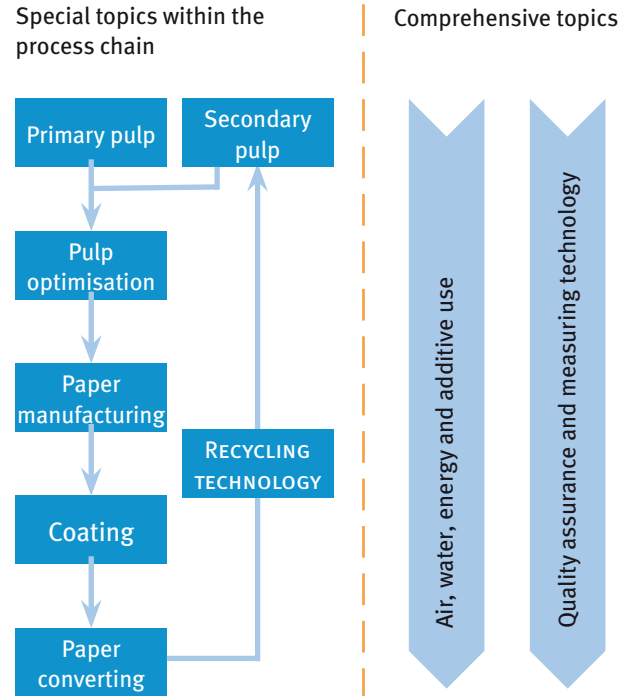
Special topics within the process chain

Comprehensive topics

Primary pulp

Secondary pulp

Pulp optimisation

Paper manufacturing

Coating

Paper converting

RECYCLING TECHNOLOGY

Air, water, energy and additive use

Quality assurance and measuring technology